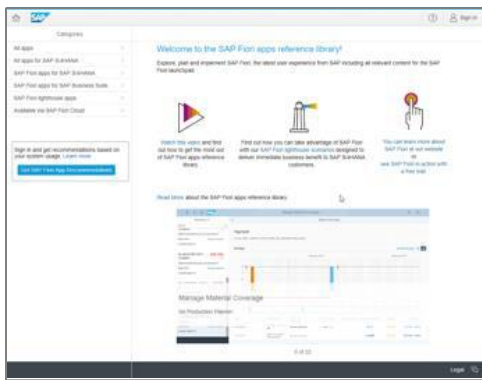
SAP

Sign in

Categories

All apps

All apps for SAP S/4HANA

SAP Fiori apps for SAP S/4HANA

SAP Fiori apps for SAP Business Suite

SAP Fiori lighthouse apps

Available via SAP Fiori Cloud

Sign in and get recommendations based on your system usage. Learn more

Get SAP Fiori App Recommendations

Welcome to the SAP Fiori apps reference library!

Explore, plan and implement SAP Fiori, the latest user experience from SAP including all relevant content for the SAP Fiori launchpad.

Watch this video and find out how to get the most out of SAP Fiori apps reference library.

Find out how you can take advantage of SAP Fiori with our SAP Fiori lighthouse scenarios designed to deliver immediate business benefit to SAP S/4HANA customers.

You can learn more about SAP Fiori at our website or see SAP Fiori in action with a free trial.

Read More about the SAP Fiori apps reference library

Manage Material Coverage

Net Production Planner

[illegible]

Legal